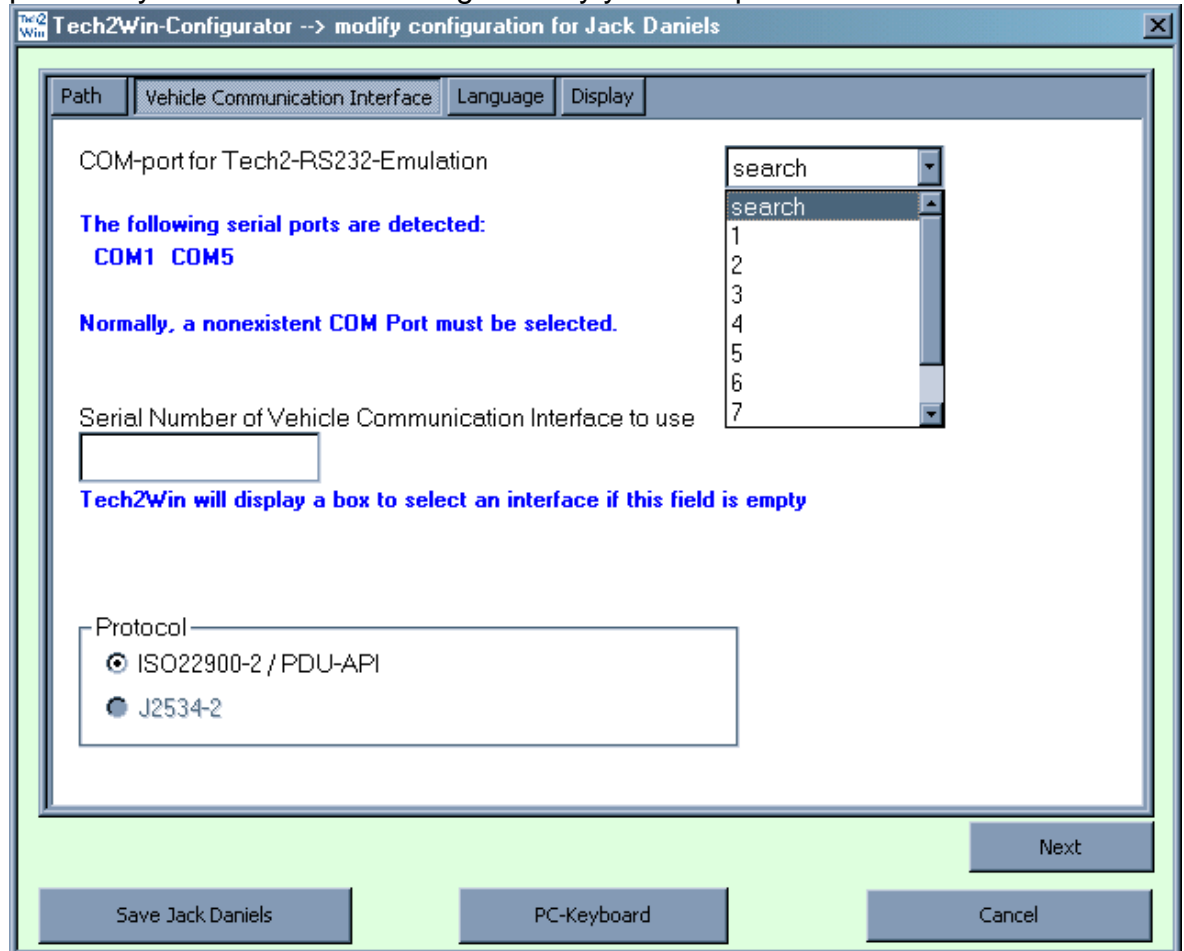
Tech2Win-Configurator --> modify configuration for Jack Daniels

Path | Vehicle Communication Interface | Language | Display

COM-port for Tech2-RS232-Emulation

search

search
1
2
3
4
5
6
7

The following serial ports are detected:
COM1 COM5

Normally, a nonexistent COM Port must be selected.

Serial Number of Vehicle Communication Interface to use

Tech2Win will display a box to select an interface if this field is empty

Protocol
ISO22900-2 / PDU-API
J2534-2

Next

Save Jack Daniels

PC-Keyboard

Cancel